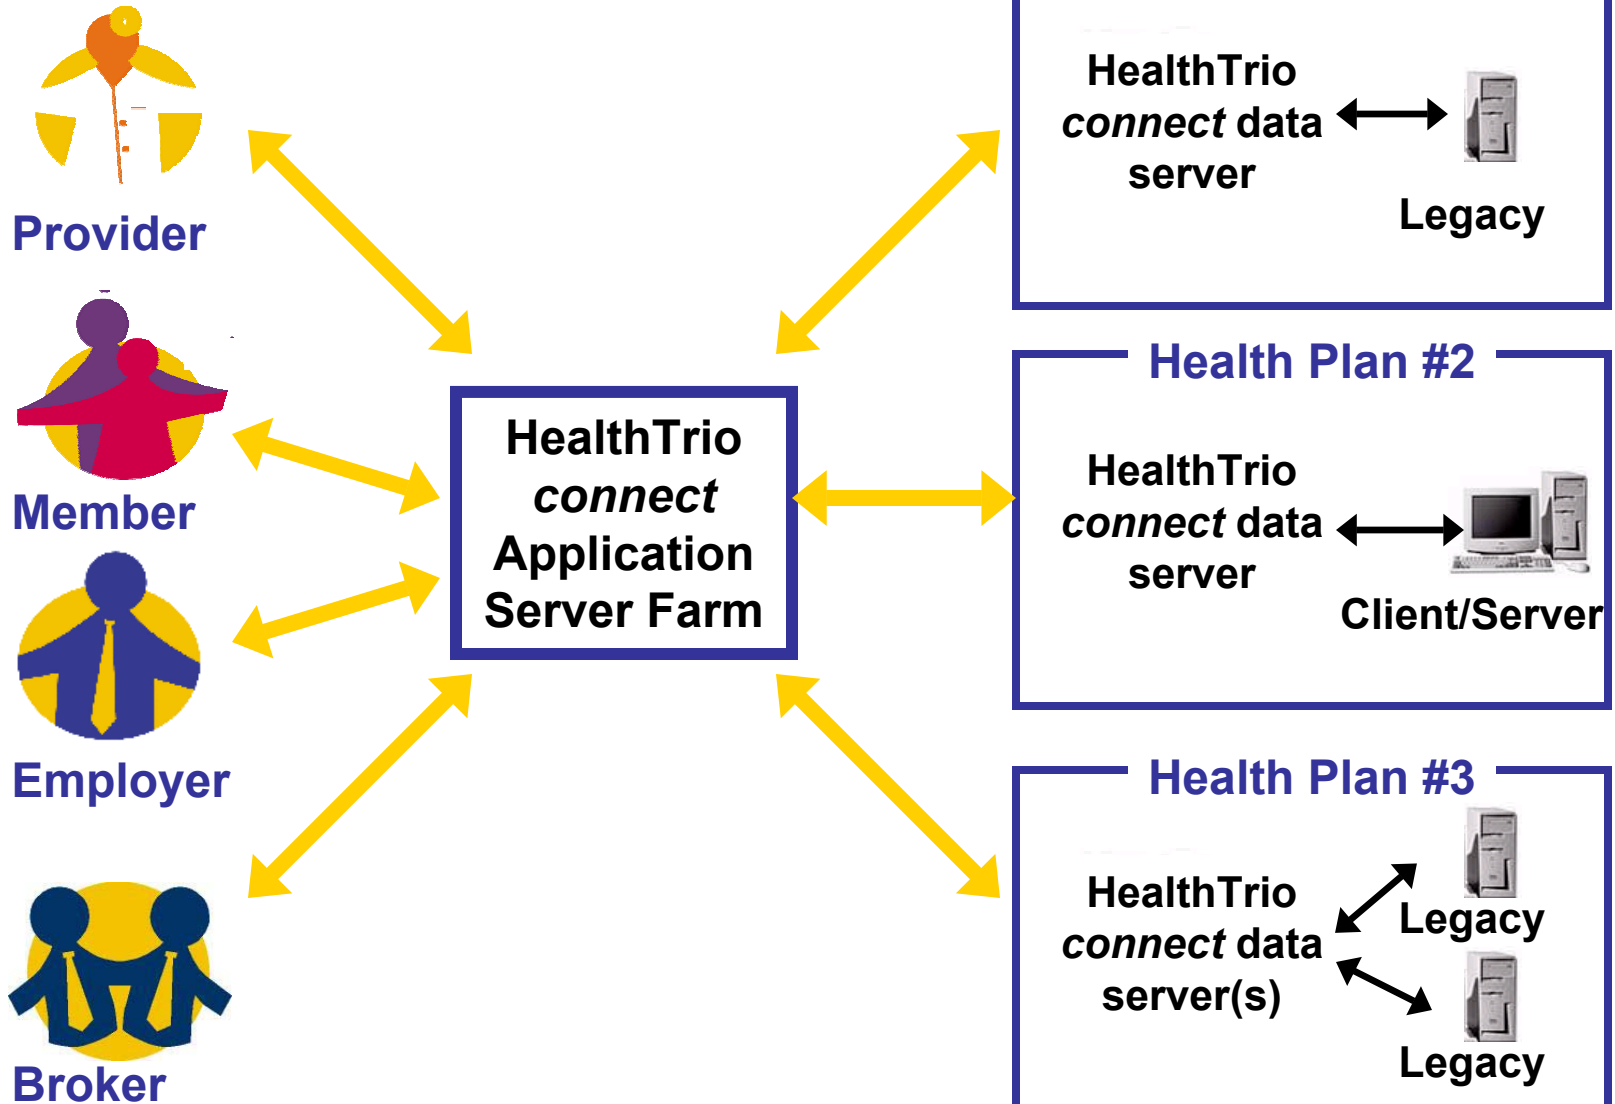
Provider

Member

Employer

Broker

HealthTrio *connect* Application Server Farm

HealthTrio *connect* data server

Legacy

Health Plan #2

HealthTrio *connect* data server

Client/Server

Health Plan #3

HealthTrio *connect* data server(s)

Legacy

Legacy